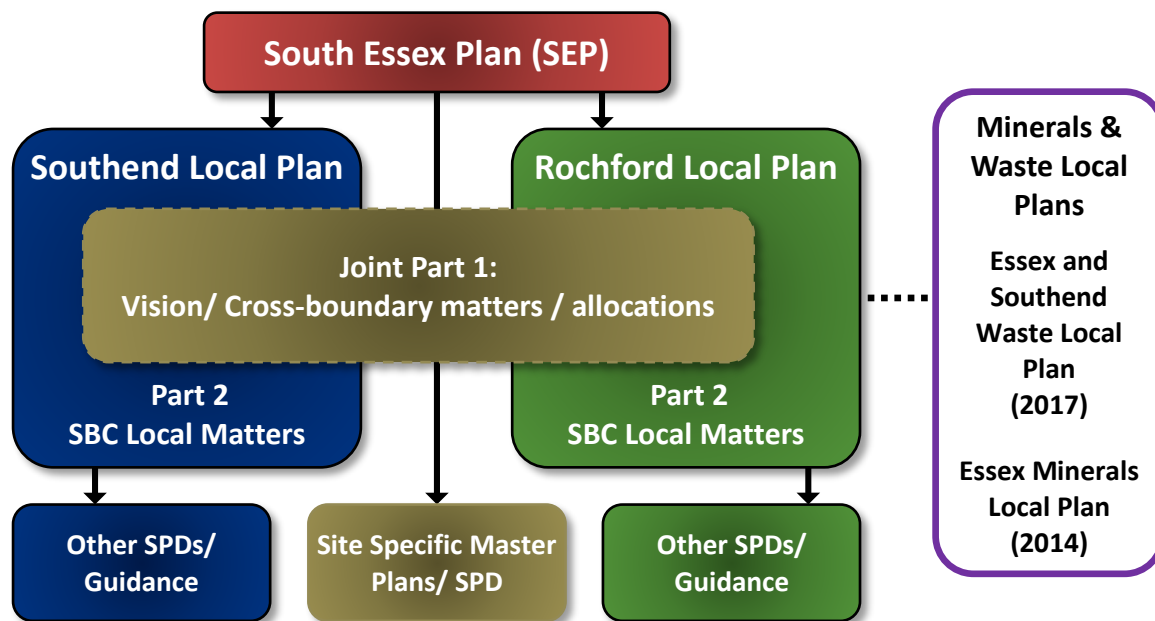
South Essex Plan (SEP)

Southend Local Plan

Rochford Local Plan

Joint Part 1:
Vision/ Cross-boundary matters / allocations

Part 2
SBC Local Matters

Part 2
SBC Local Matters

Minerals & Waste Local Plans

Essex and Southend Waste Local Plan (2017)

Essex Minerals Local Plan (2014)

Other SPDs/ Guidance

Site Specific Master Plans/ SPD

Other SPDs/ Guidance